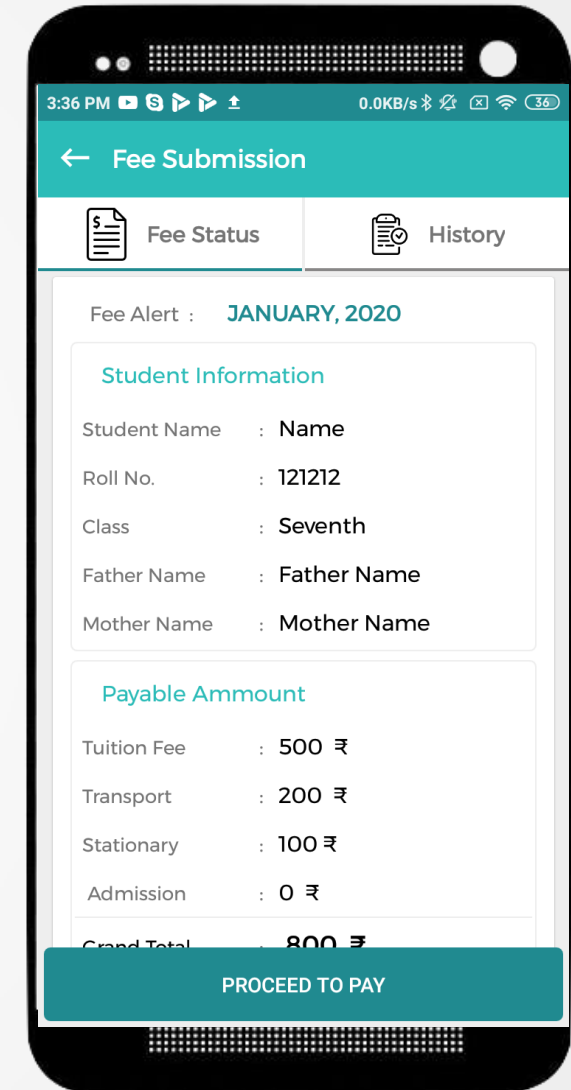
3:36 PM 0.0KB/s 36

← Fee Submission

Fee Status

History

Fee Alert : JANUARY, 2020

Student Information

Student Name : Name

Roll No. : 121212

Class : Seventh

Father Name : Father Name

Mother Name : Mother Name

Payable Ammount

Tuition Fee : 500 ₹

Transport : 200 ₹

Stationary : 100 ₹

Admission : 0 ₹

Grand Total : 800 ₹

PROCEED TO PAY